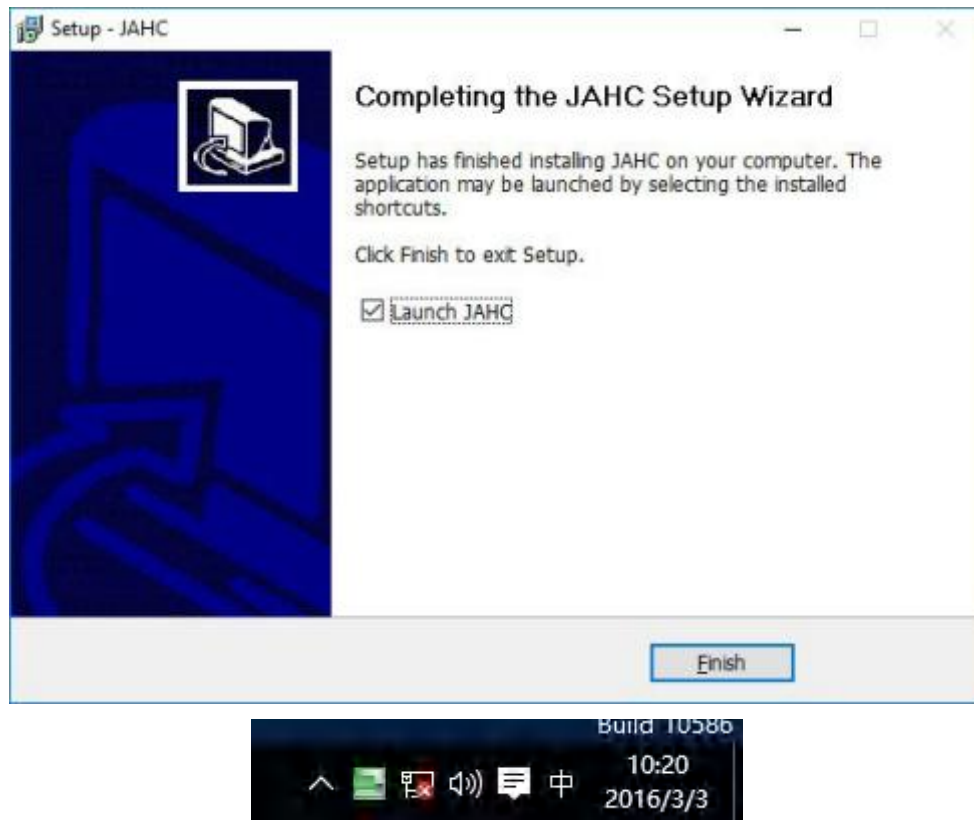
Setup - JAHC

Completing the JAHC Setup Wizard

Setup has finished installing JAHC on your computer. The application may be launched by selecting the installed shortcuts.

Click Finish to exit Setup.

☑ Launch JAHC

Finish

Build 10586
中 10:20
2016/3/3